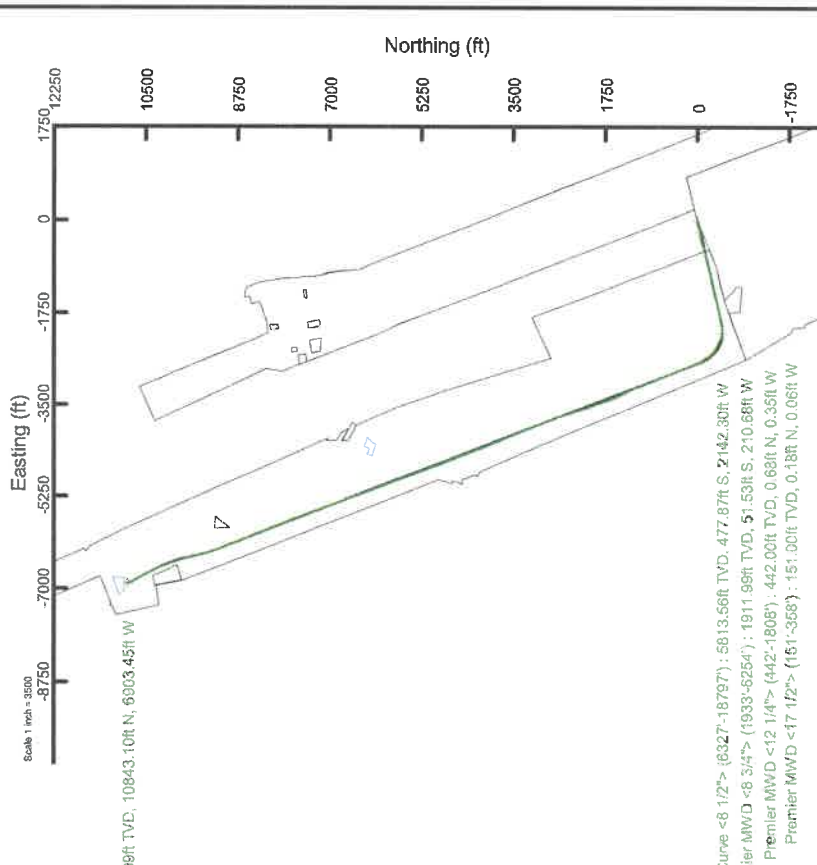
Northing (ft)

12250
10500
8750
7000
5250
3500
1750
0
-1750

1750
0
-1750
-3500
-5250
-7000
-8750

Easting (ft)

Scale 1 inch = 3500

9ft TVD, 10843.10ft N, 6903.45ft W

urve <8 1/2"> (6327'-18797') : 5813.56ft TVD, 477.87ft S, 2142.30ft W
ier MWD <8 3/4"> (1933'-6254') : 1911.99ft TVD, 51.53ft S, 210.68ft W
Premier MWD <12 1/4"> (442'-1808') : 442.00ft TVD, 0.68ft N, 0.35ft W
Premier MWD <17 1/2"> (151'-358') : 151.00ft TVD, 0.18ft N, 0.06ft W